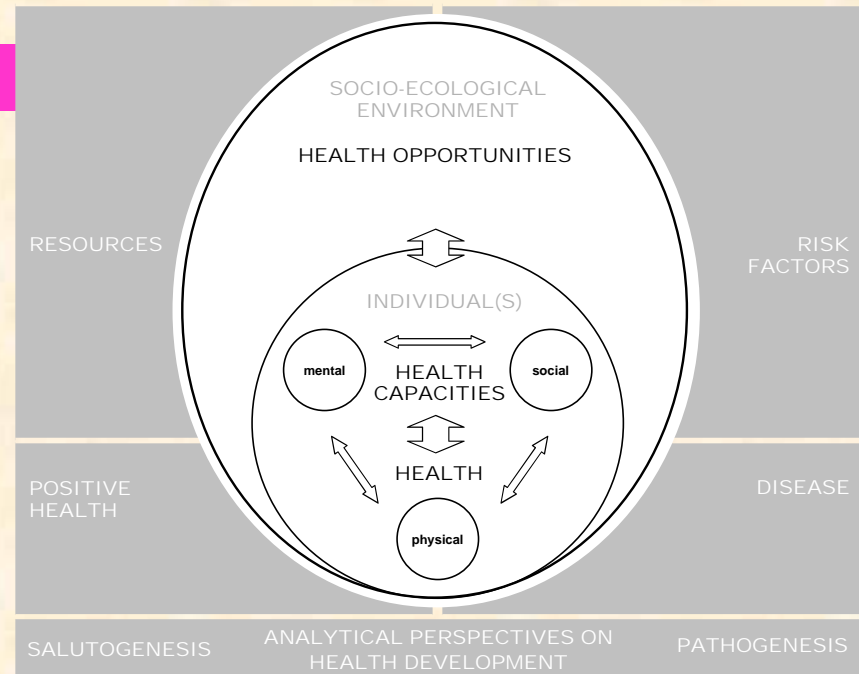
SOCIO-ECOLOGICAL ENVIRONMENT

HEALTH OPPORTUNITIES

RESOURCES

RISK FACTORS

INDIVIDUAL(S)

mental

HEALTH CAPACITIES

social

HEALTH

POSITIVE HEALTH

DISEASE

physical

SALUTOGENESIS

ANALYTICAL PERSPECTIVES ON HEALTH DEVELOPMENT

PATHOGENESIS